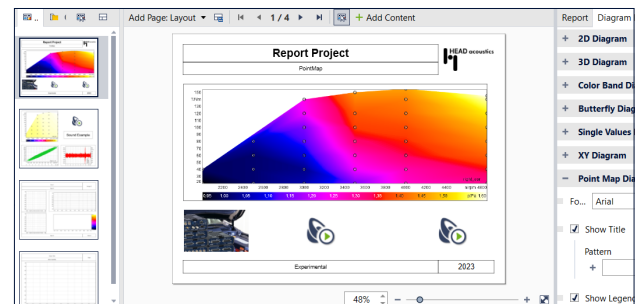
Add Page: Layout ▾
1 / 4
+ Add Content
Report
Diagram
+ 2D Diagram
+ 3D Diagram
+ Color Band Di
+ Butterfly Diag
+ Single Values
+ XY Diagram
− Point Map Dia
Fo... Arial
Show Title
Pattern
+
Show Legend

Report Project
PointMap
HEAD acoustics
130
120
110
100
90
80
70
60
50
40
2200
2400
2600
2800
3000
3200
3400
3600
3800
4000
4200
4400
n/rpm 4600
0.95
1.00
1.05
1.10
1.15
1.20
1.25
1.30
1.35
1.40
1.45
1.50
1.55
Experimental
2023
48%